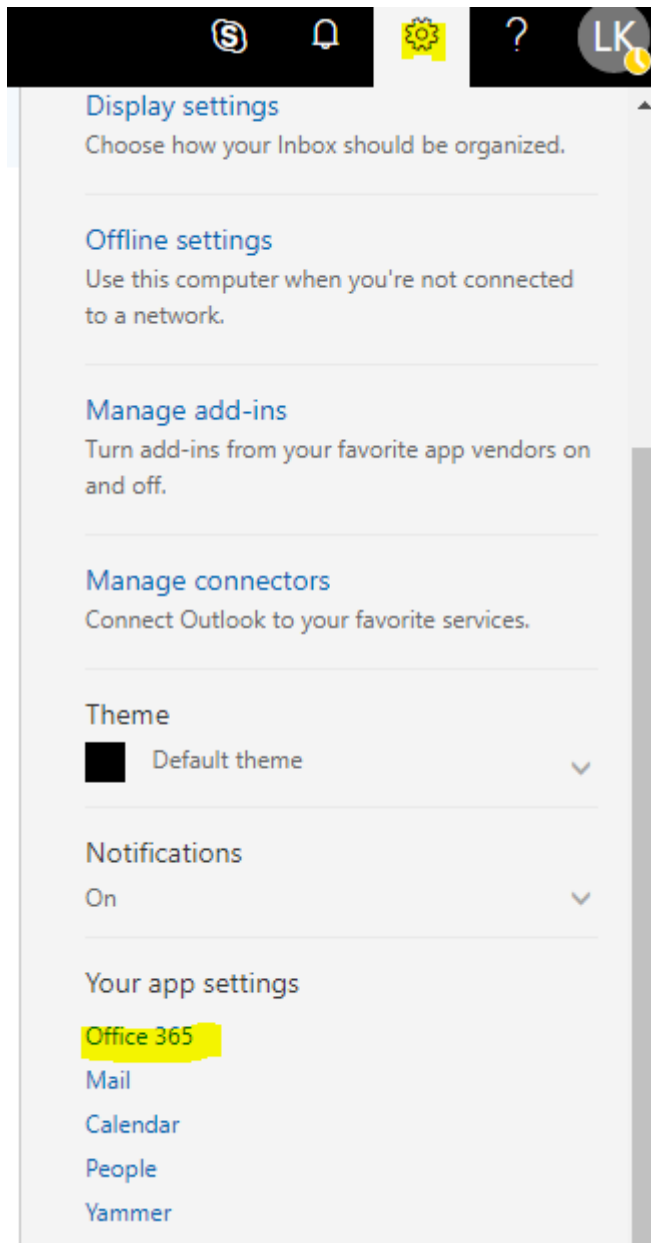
?
LK

Display settings
Choose how your Inbox should be organized.

Offline settings
Use this computer when you're not connected to a network.

Manage add-ins
Turn add-ins from your favorite app vendors on and off.

Manage connectors
Connect Outlook to your favorite services.

Theme
Default theme

Notifications
On

Your app settings
Office 365
Mail
Calendar
People
Yammer